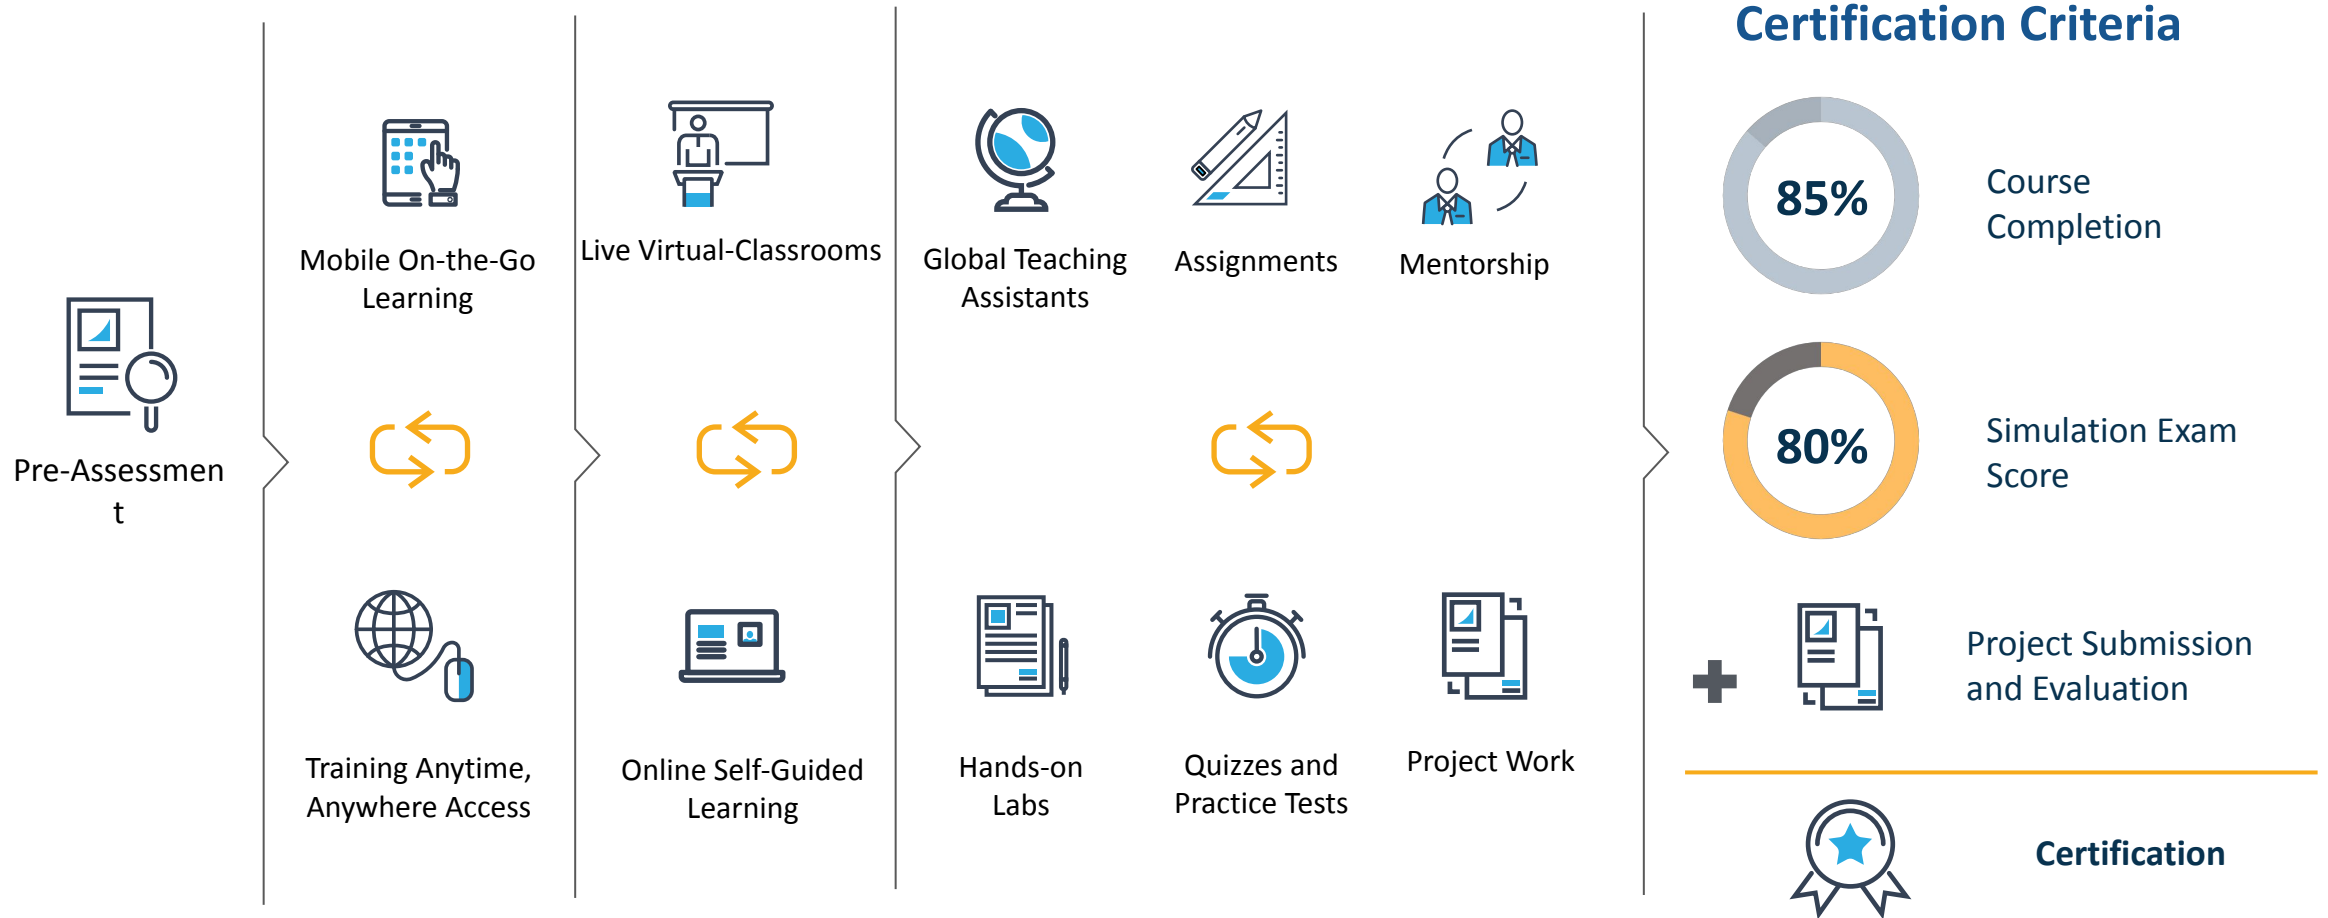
Pre-Assessmen t

Mobile On-the-Go Learning

Training Anytime, Anywhere Access

Live Virtual-Classrooms

Online Self-Guided Learning

Global Teaching Assistants

Assignments

Mentorship

Hands-on Labs

Quizzes and Practice Tests

Project Work

Certification Criteria

85%

Course Completion

80%

Simulation Exam Score

Project Submission and Evaluation

Certification